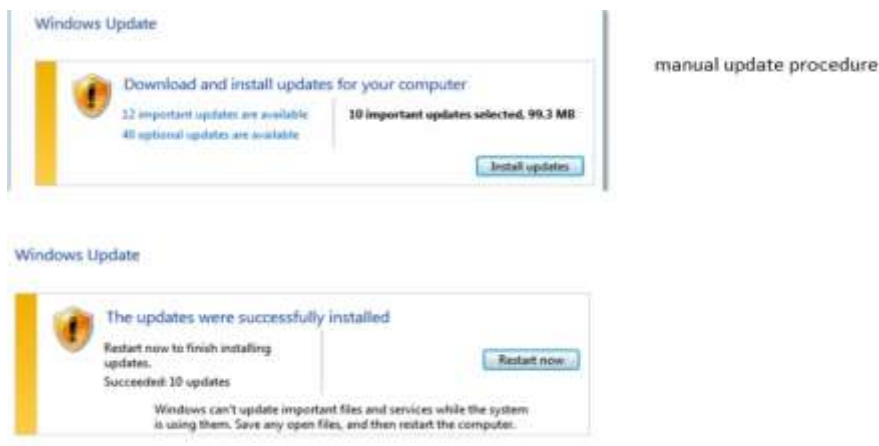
Windows Update

Download and install updates for your computer

12 important updates are available

40 optional updates are available

10 important updates selected, 99.3 MB

Install updates

manual update procedure

Windows Update

The updates were successfully installed

Restart now to finish installing updates.

Succeeded: 10 updates

Restart now

Windows can't update important files and services while the system is using them. Save any open files, and then restart the computer.